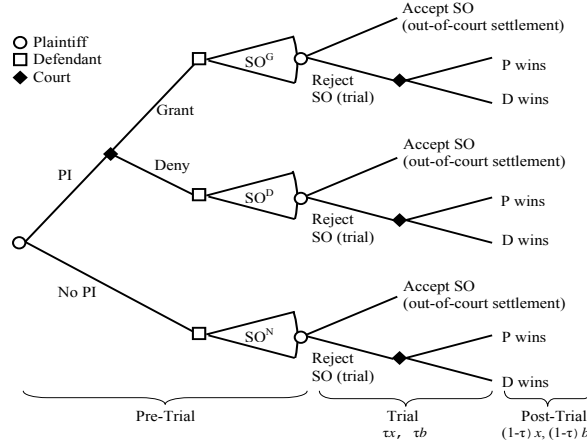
Plaintiff
Defendant
Court

PI

Grant

$SO^G$

Accept SO (out-of-court settlement)

Reject SO (trial)

P wins

D wins

Deny

$SO^D$

Accept SO (out-of-court settlement)

Reject SO (trial)

P wins

D wins

No PI

$SO^N$

Accept SO (out-of-court settlement)

Reject SO (trial)

P wins

D wins

Pre-Trial

Trial
$\tau x$, $\tau b$

Post-Trial
$(1-\tau)\,x$, $(1-\tau)\,b$